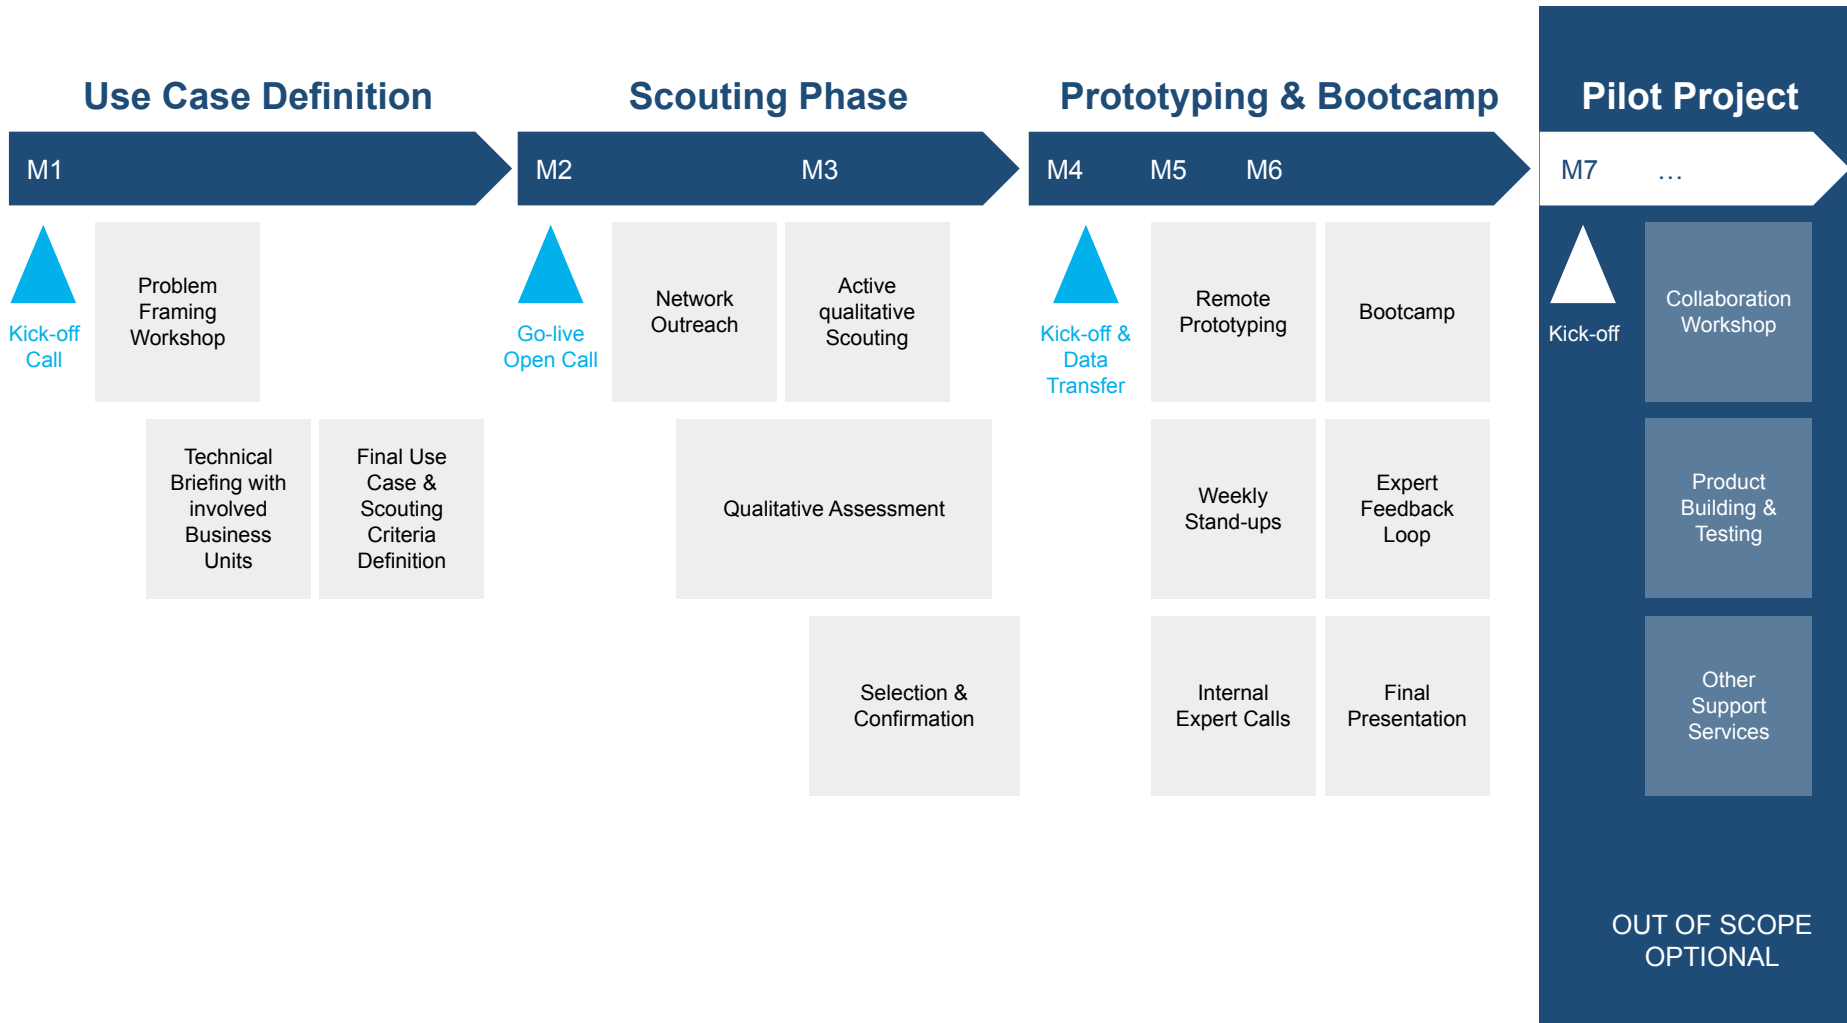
Use Case Definition

M1

Kick-off Call

Problem Framing Workshop

Technical Briefing with involved Business Units

Final Use Case & Scouting Criteria Definition

Scouting Phase

M2

M3

Go-live Open Call

Network Outreach

Active qualitative Scouting

Qualitative Assessment

Selection & Confirmation

Prototyping & Bootcamp

M4

M5

M6

Kick-off & Data Transfer

Remote Prototyping

Bootcamp

Weekly Stand-ups

Expert Feedback Loop

Internal Expert Calls

Final Presentation

Pilot Project

M7

…

Kick-off

Collaboration Workshop

Product Building & Testing

Other Support Services

OUT OF SCOPE OPTIONAL